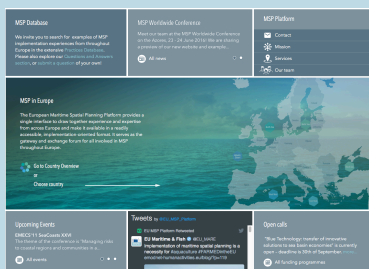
MSP Database

We invite you to search for examples of MSP implementation experiences from throughout Europe in the extensive Practices Database. Please also explore our Questions and Answers section, or submit a question of your own!

MSP Worldwide Conference

Meet our team at the MSP Worldwide Conference in the Azores, 23 - 24 June 2019. We are sharing a preview of our new website and example...

All news

MSP Platform

Contact

Mission

Services

Our team

MSP in Europe

The European Maritime Spatial Planning Platform provides a single interface to draw together experience and expertise from across Europe and make it available in a readily accessible, implementation-oriented format. It serves as the gateway and exchange forum for all involved in MSP throughout Europe.

Go to Country Overview

or

Choose country

Upcoming Events

DIRECO 11 SeaCoasts XXVI

The theme of the conference is "Managing risks to coastal regions and communities in a...

All events

Tweets by @EU_MSP_Platform

EU MSP Platform Retweeted

EU Maritime & Fish @EU_MARE

Implementation of maritime spatial planning is a necessity for #aquaculture #FAMAREeSeaEU

Open calls

"Blue Technology: transfer of innovative solutions to sea basin economies" is currently open – deadline is 29th of September

All funding programmes